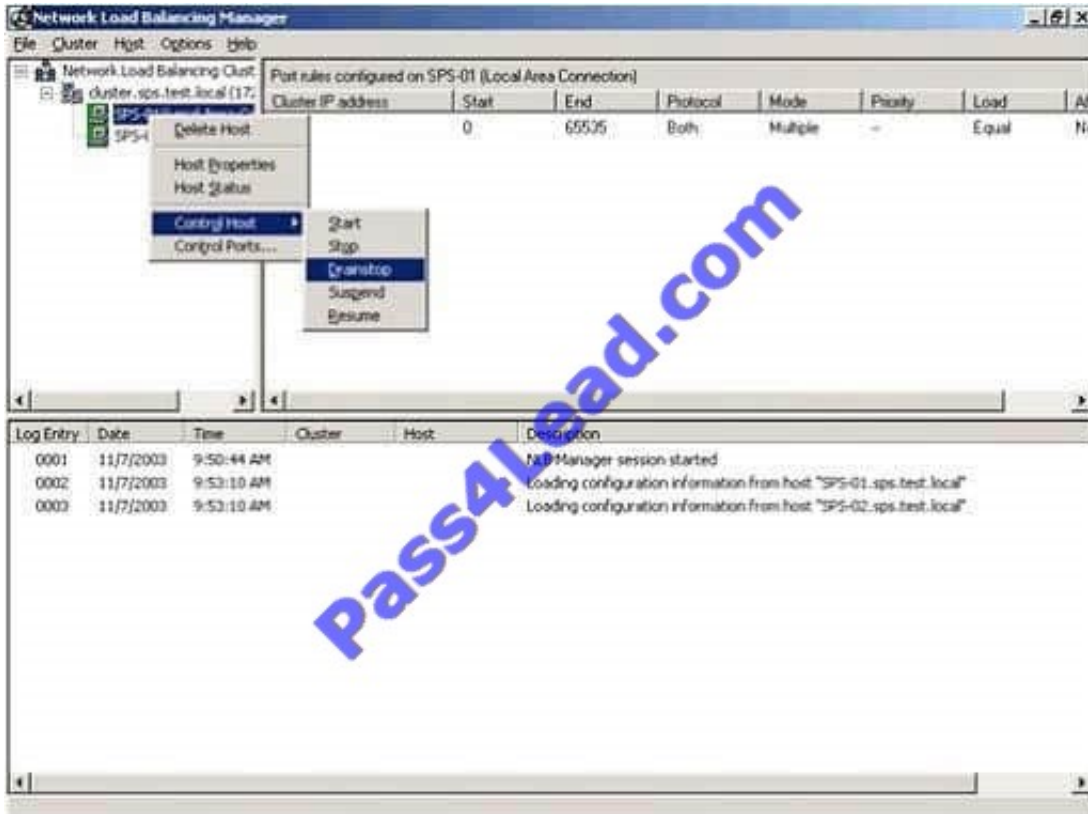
Network Load Balancing Manager

File Cluster Host Options Help

Network Load Balancing Clust
cluster.sps.test.local (172
SPS-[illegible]
SPS-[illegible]

Delete Host
Host Properties
Host Status
Control Host
Control Ports...

Start
Stop
Drainstop
Suspend
Resume

Port rules configured on SPS-01 (Local Area Connection)

| Cluster IP address | Start | End | Protocol | Mode | Priority | Load | A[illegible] |
|---|---|---|---|---|---|---|---|
| | 0 | 65535 | Both | Multiple | -- | Equal | N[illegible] |

| Log Entry | Date | Time | Cluster | Host | Description |
|---|---|---|---|---|---|
| 0001 | 11/7/2003 | 9:50:44 AM | | | NLB Manager session started |
| 0002 | 11/7/2003 | 9:53:10 AM | | | Loading configuration information from host "SPS-01.sps.test.local" |
| 0003 | 11/7/2003 | 9:53:10 AM | | | Loading configuration information from host "SPS-02.sps.test.local" |

Pass4Lead.com